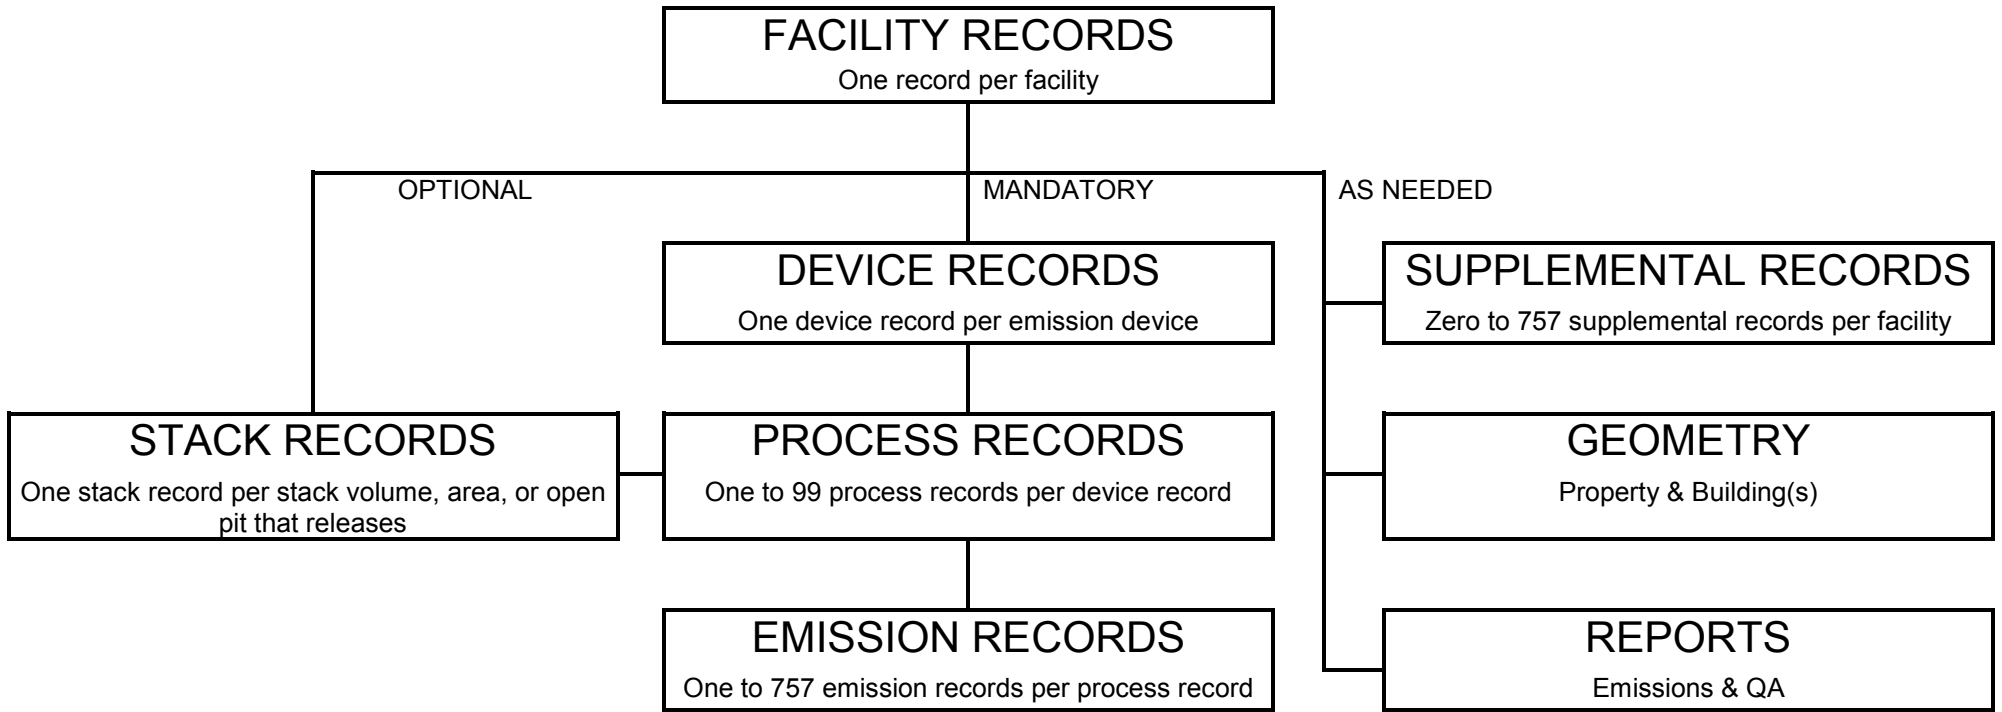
FACILITY RECORDS
One record per facility

OPTIONAL

MANDATORY

AS NEEDED

DEVICE RECORDS
One device record per emission device

SUPPLEMENTAL RECORDS
Zero to 757 supplemental records per facility

STACK RECORDS
One stack record per stack volume, area, or open pit that releases

PROCESS RECORDS
One to 99 process records per device record

GEOMETRY
Property & Building(s)

EMISSION RECORDS
One to 757 emission records per process record

REPORTS
Emissions & QA